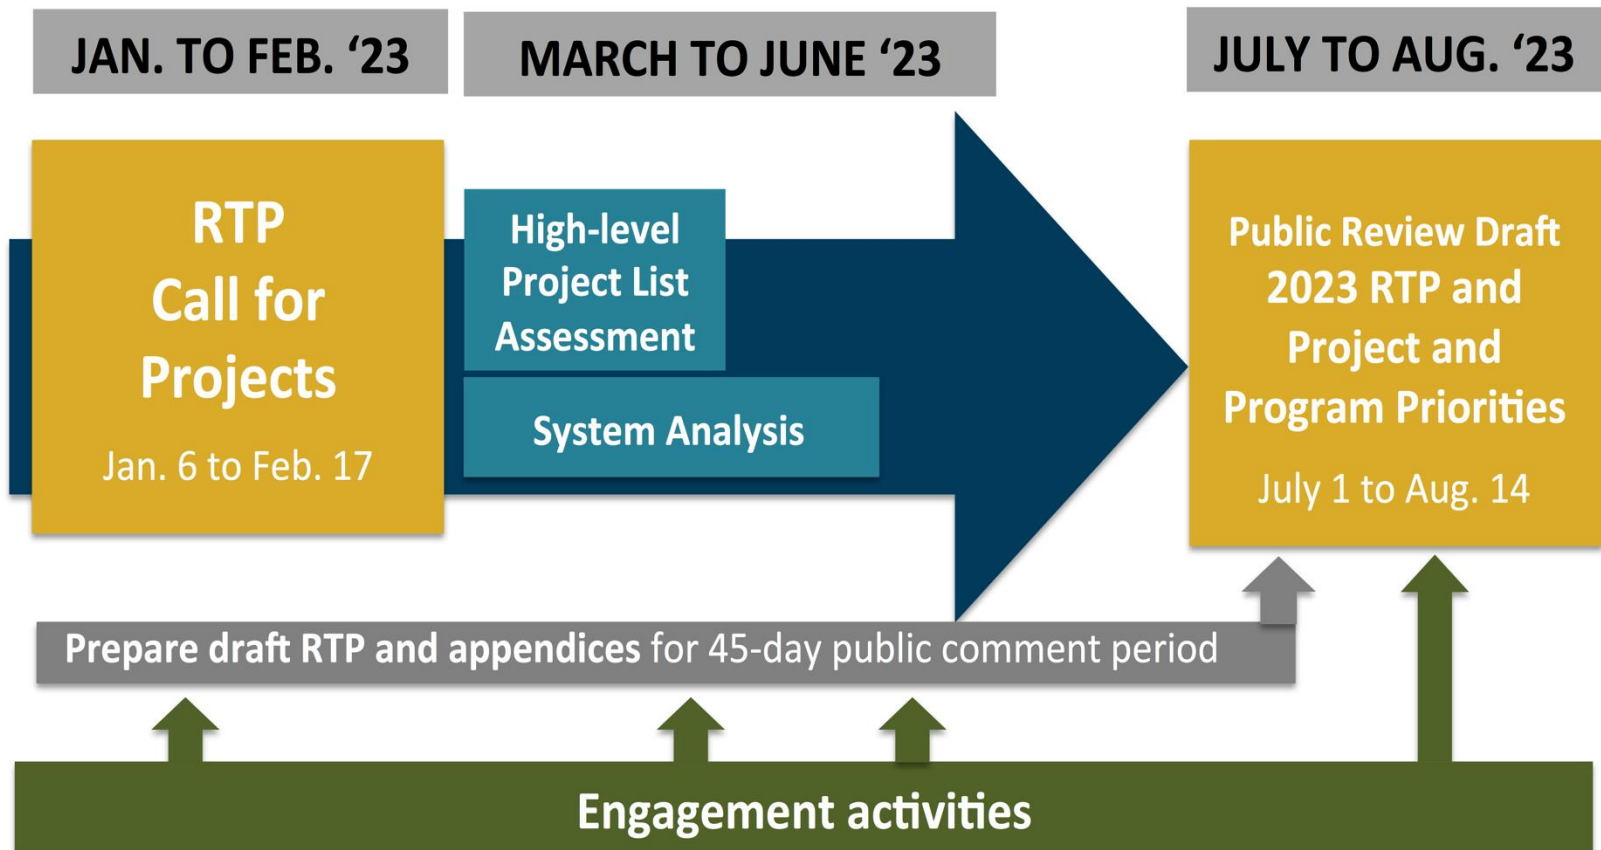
JAN. TO FEB. ‘23

MARCH TO JUNE ‘23

JULY TO AUG. ‘23

RTP Call for Projects

Jan. 6 to Feb. 17

High-level Project List Assessment

System Analysis

Public Review Draft 2023 RTP and Project and Program Priorities

July 1 to Aug. 14

Prepare draft RTP and appendices for 45-day public comment period

Engagement activities